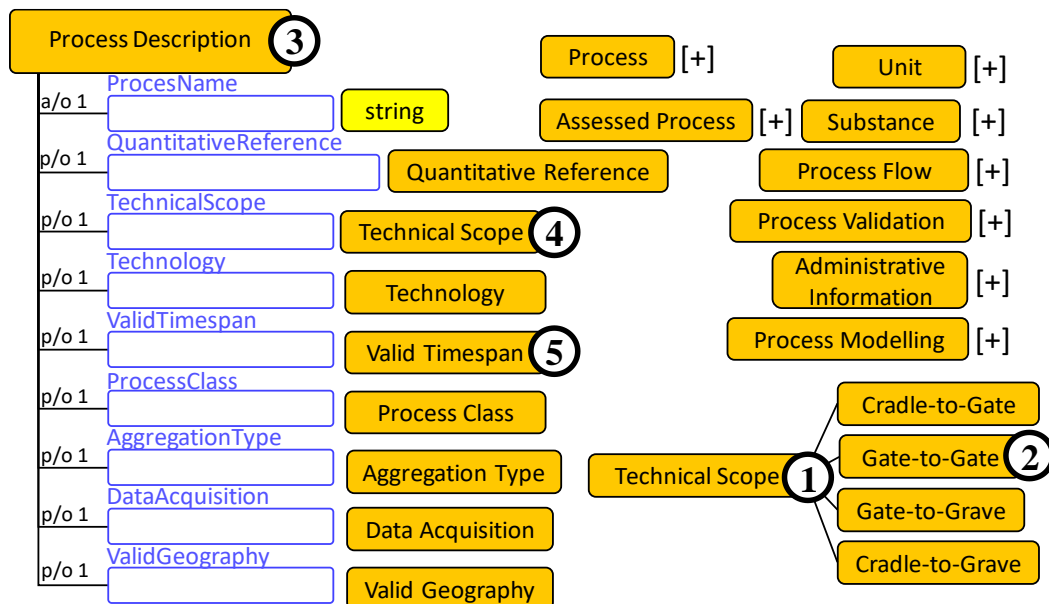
Process Description 3

a/o 1 ProcesName string
p/o 1 QuantitativeReference Quantitative Reference
p/o 1 TechnicalScope Technical Scope 4
p/o 1 Technology Technology
p/o 1 ValidTimespan Valid Timespan 5
p/o 1 ProcessClass Process Class
p/o 1 AggregationType Aggregation Type
p/o 1 DataAcquisition Data Acquisition
p/o 1 ValidGeography Valid Geography

Process [+]
Unit [+]
Assessed Process [+]
Substance [+]
Process Flow [+]
Process Validation [+]
Administrative Information [+]
Process Modelling [+]

Technical Scope 1
Cradle-to-Gate
Gate-to-Gate 2
Gate-to-Grave
Cradle-to-Grave